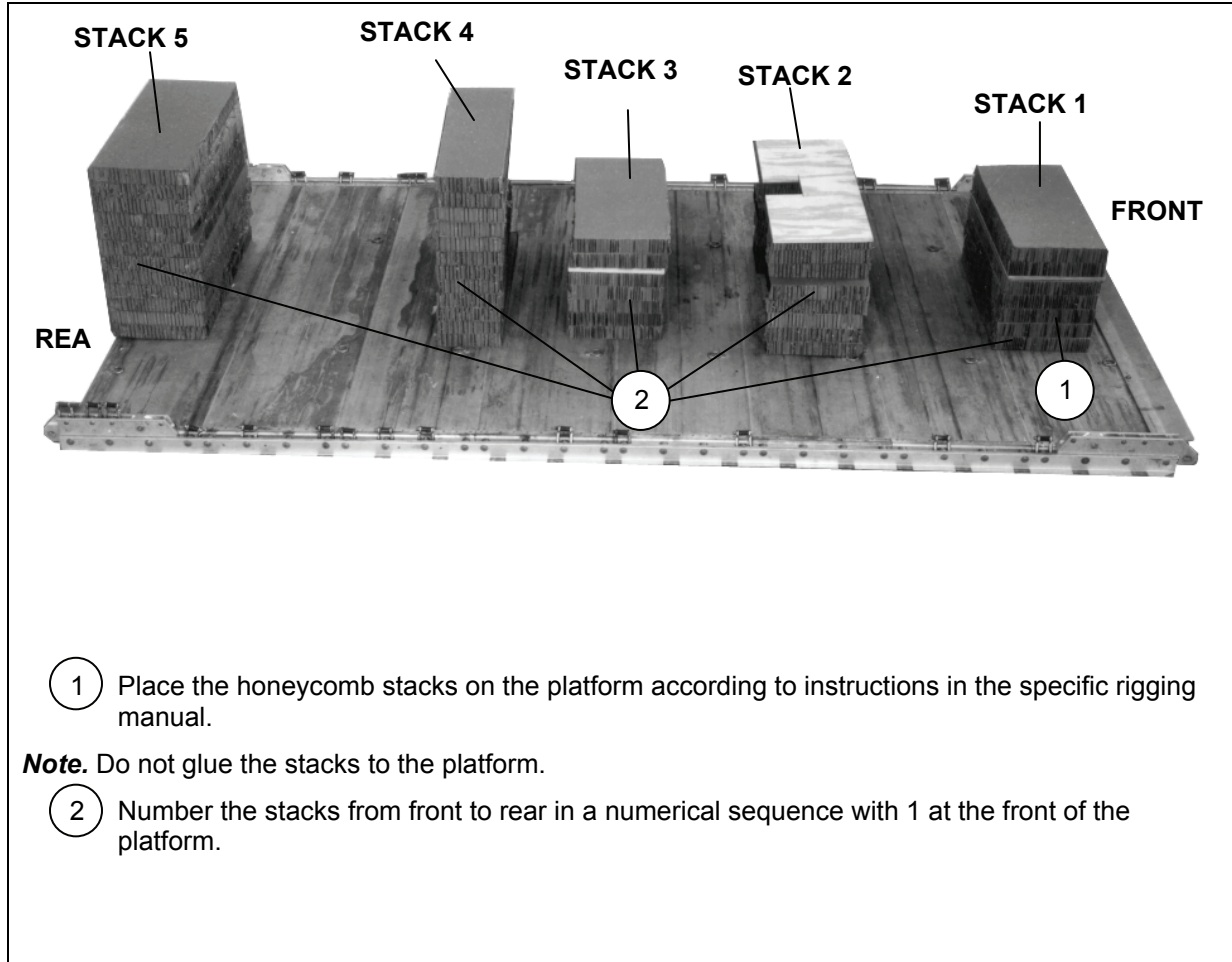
STACK 5

STACK 4

STACK 3

STACK 2

STACK 1

FRONT

REA

2

1

1 Place the honeycomb stacks on the platform according to instructions in the specific rigging manual.

*Note.* Do not glue the stacks to the platform.

2 Number the stacks from front to rear in a numerical sequence with 1 at the front of the platform.